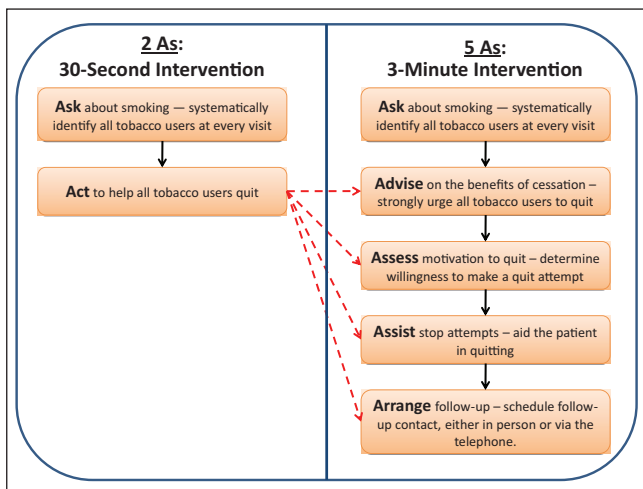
2 As:
30-Second Intervention

Ask about smoking — systematically identify all tobacco users at every visit

Act to help all tobacco users quit

5 As:
3-Minute Intervention

Ask about smoking — systematically identify all tobacco users at every visit

Advise on the benefits of cessation – strongly urge all tobacco users to quit

Assess motivation to quit – determine willingness to make a quit attempt

Assist stop attempts – aid the patient in quitting

Arrange follow-up – schedule follow-up contact, either in person or via the telephone.